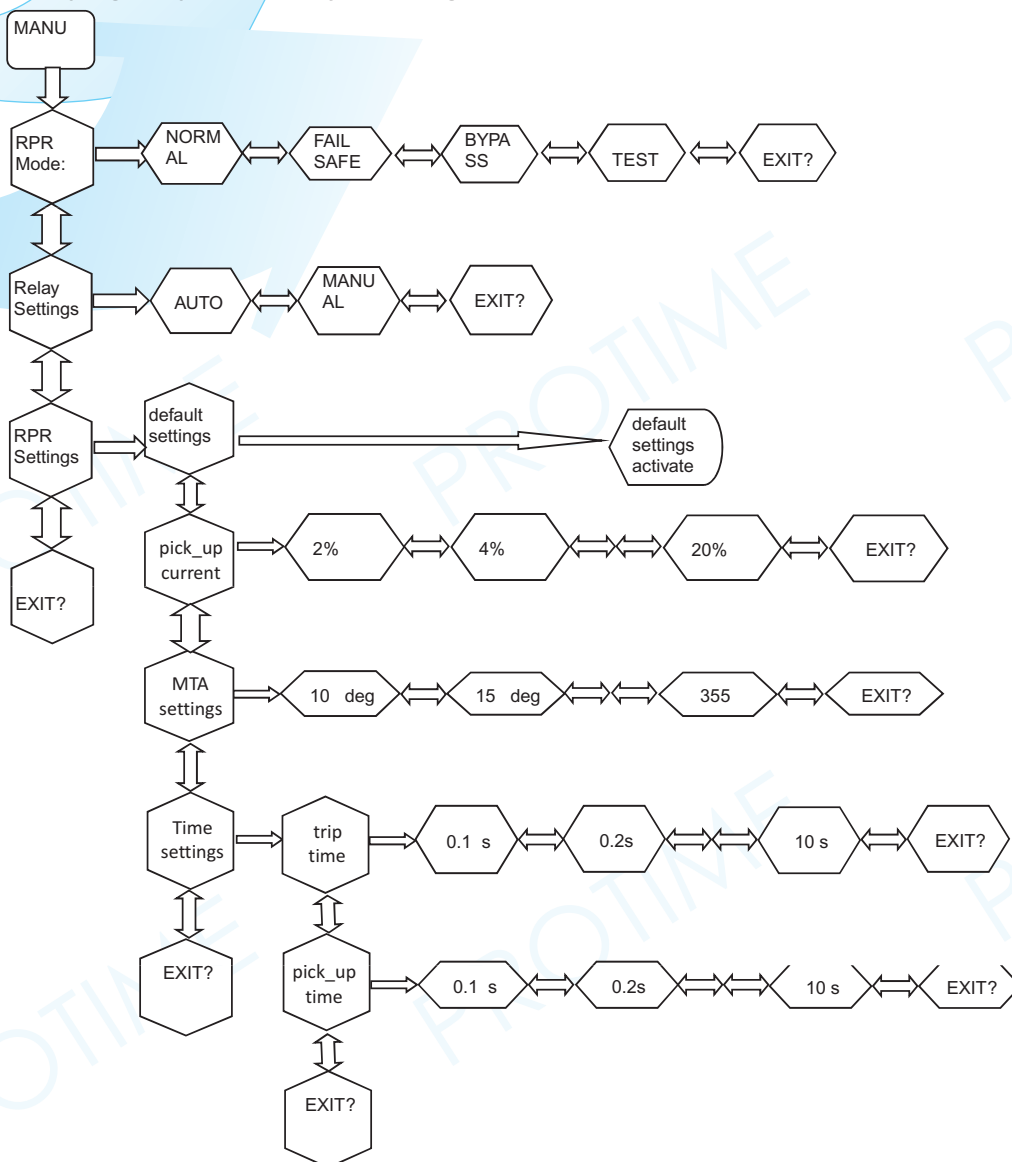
MANU

RPR Mode:

NORM AL

FAIL SAFE

BYPA SS

TEST

EXIT?

Relay Settings

AUTO

MANU AL

EXIT?

RPR Settings

default settings

default settings activate

EXIT?

pick_up current

2%

4%

20%

EXIT?

MTA settings

10 deg

15 deg

355

EXIT?

Time settings

trip time

0.1 s

0.2s

10 s

EXIT?

EXIT?

pick_up time

0.1 s

0.2s

10 s

EXIT?

EXIT?

PROTIME

PROTIME

PROTIME

PROTIME

PROTIME

PROTIME